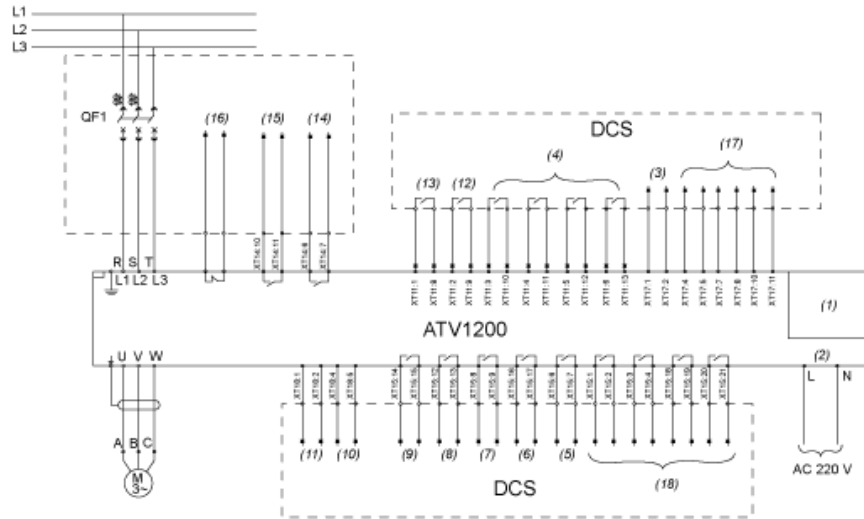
L1
L2
L3

QF1

(16) (15) (14)

XT14:10 XT14:11 XT14:6 XT14:7

DCS

(13) (12) (4) (3) (17)

XT11:8 XT11:9 XT11:2 XT11:9 XT11:3 XT11:10 XT11:4 XT11:11 XT11:5 XT11:12 XT11:6 XT11:13 XT17:1 XT17:2 XT17:4 XT17:6 XT17:7 XT17:8 XT17:10 XT17:11

R S T
L1 L2 L3

ATV1200

(1)

U V W

(2)
L N

XT19:1 XT19:2 XT19:4 XT19:5 XT15:14 XT15:15 XT15:12 XT15:13 XT15:8 XT15:9 XT15:16 XT15:17 XT15:6 XT15:7 XT16:1 XT16:2 XT16:3 XT16:4 XT16:18 XT16:19 XT16:20 XT16:21

A B C

M
3~

(11) (10) (9) (8) (7) (6) (5) (18)

AC 220 V

DCS